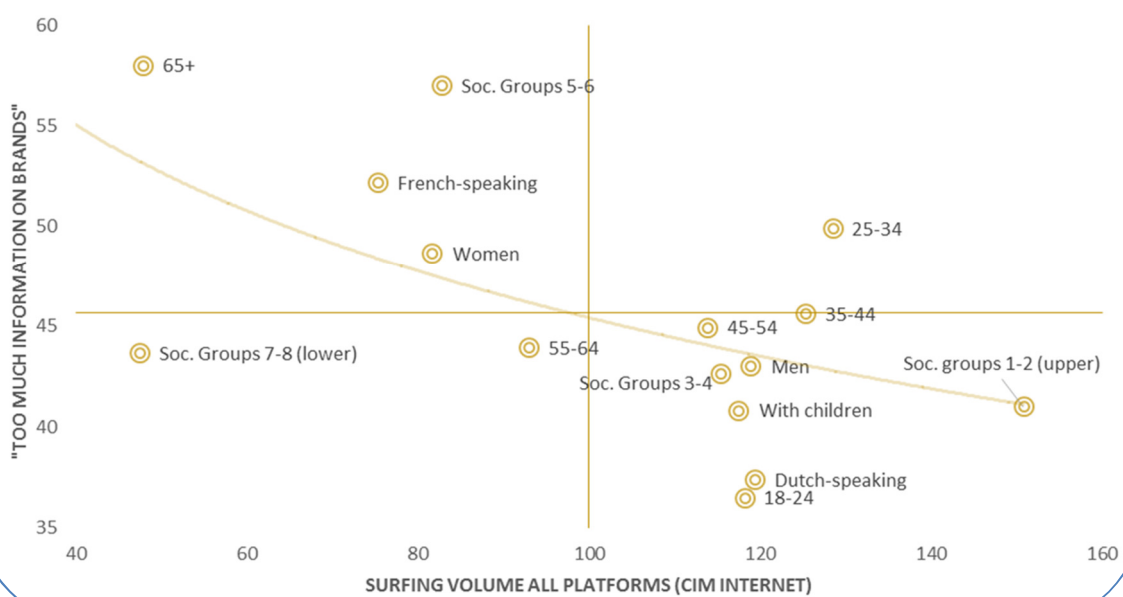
"TOO MUCH INFORMATION ON BRANDS"

60
55
50
45
40
35

65+
Soc. Groups 5-6
French-speaking
25-34
Women
35-44
45-54
Soc. Groups 7-8 (lower)
55-64
Men
Soc. groups 1-2 (upper)
Soc. Groups 3-4
With children
Dutch-speaking
18-24

40
60
80
100
120
140
160

SURFING VOLUME ALL PLATFORMS (CIM INTERNET)